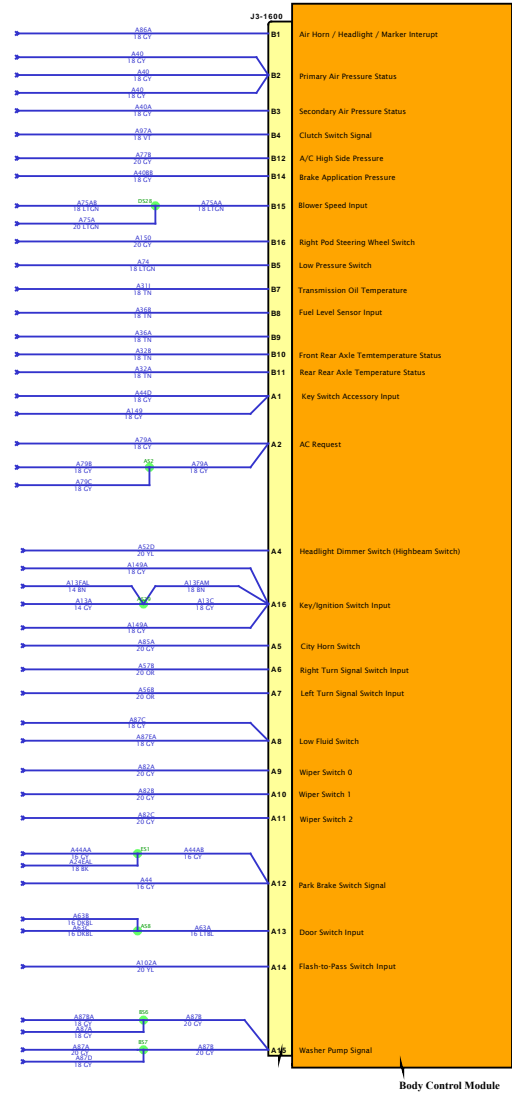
J3-1600

A86A
18 GY
B1 Air Horn / Headlight / Marker Interupt

A40
18 GY
A40
18 GY
A40
18 GY
B2 Primary Air Pressure Status

A40A
18 GY
B3 Secondary Air Pressure Status

A97A
18 VT
B4 Clutch Switch Signal

A72B
20 GY
B12 A/C High Side Pressure

A408B
18 GY
B14 Brake Application Pressure

A75AB
18 LTGN
DS28
A75AA
18 LTGN
A75A
20 LTGN
B15 Blower Speed Input

A150
20 GY
B16 Right Pod Steering Wheel Switch

A74
18 LTGN
B5 Low Pressure Switch

A31I
18 TN
B7 Transmission Oil Temperature

A36B
18 TN
B8 Fuel Level Sensor Input

A36A
18 TN
B9

A32B
18 TN
B10 Front Rear Axle Temtemperature Status

A32A
18 TN
B11 Rear Rear Axle Temperature Status

A44D
18 GY
A149
18 GY
A1 Key Switch Accessory Input

A79A
18 GY
A2 AC Request

A79B
18 GY
A52
A79A
18 GY
A79C
18 GY

A52D
20 YL
A4 Headlight Dimmer Switch (Highbeam Switch)

A149A
18 GY
A13FAL
14 BN
A13FAM
18 BN
A13A
14 GY
A13C
18 GY
A149A
18 GY
A16 Key/Ignition Switch Input

A85A
20 GY
A5 City Horn Switch

A57B
20 OR
A6 Right Turn Signal Switch Input

A56B
20 OR
A7 Left Turn Signal Switch Input

A87C
18 GY
A87EA
18 GY
A8 Low Fluid Switch

A82A
20 GY
A9 Wiper Switch 0

A82B
20 GY
A10 Wiper Switch 1

A82C
20 GY
A11 Wiper Switch 2

A44AA
18 GY
A24EAL
18 BK
E51
A44AB
16 GY
A44
16 GY
A12 Park Brake Switch Signal

A63B
16 DKBL
A63C
16 DKBL
A58
A63A
16 LTBL
A13 Door Switch Input

A102A
20 YL
A14 Flash-to-Pass Switch Input

A87BA
18 GY
A87A
18 GY
B56
A87B
20 GY
A87A
20 GY
A87D
18 GY
B57
A87B
20 GY
A15 Washer Pump Signal

Body Control Module